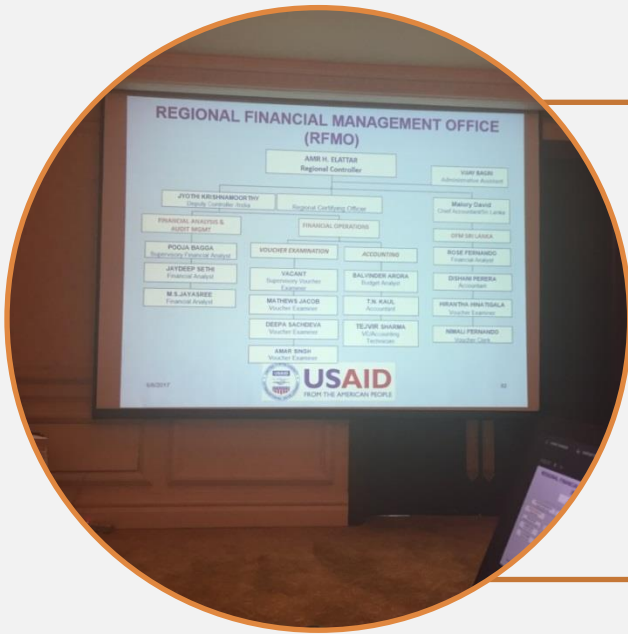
REGIONAL FINANCIAL MANAGEMENT OFFICE (RFMO)

AMR H. ELATTAR
Regional Controller

VIJAY BAGRI
Administrative Assistant

JYOTHI KRISHNAMOORTHY
Deputy Controller, India

Regional Certifying Officer

Malury David
Chief Accountant/Sri Lanka

FINANCIAL ANALYSIS & AUDIT MGMT

FINANCIAL OPERATIONS

OFM SRI LANKA

POOJA BAGGA
Supervisory Financial Analyst

JAYDEEP SETHI
Financial Analyst

M.S.JAYASREE
Financial Analyst

VOUCHER EXAMINATION

VACANT
Supervisory Voucher Examiner

MATHEWS JACOB
Voucher Examiner

DEEPA SACHDEVA
Voucher Examiner

AMAR SINGH
Voucher Examiner

ACCOUNTING

BALVINDER ARORA
Budget Analyst

T.N. KAUL
Accountant

TEJVIR SHARMA
VCA/Accounting Technician

ROSE FERNANDO
Financial Analyst

DISHANI PERERA
Accountant

HIRANTHA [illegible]
Voucher Examiner

NIMALI FERNANDO
Voucher Clerk

5/8/2017

USAID
FROM THE AMERICAN PEOPLE

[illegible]